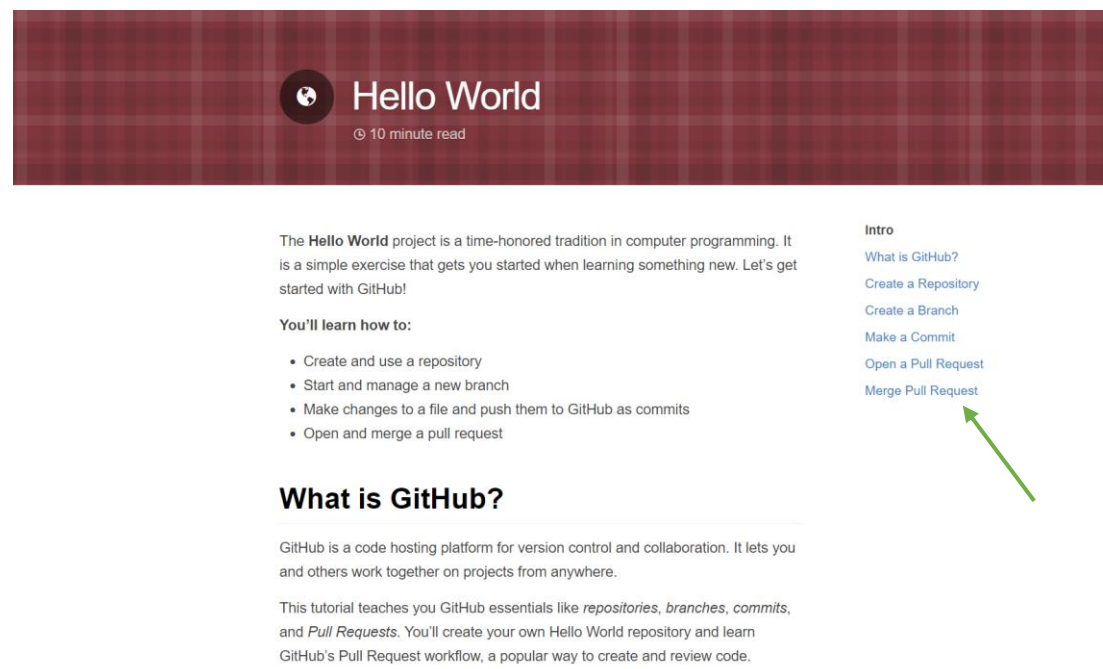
Hello World

10 minute read

The **Hello World** project is a time-honored tradition in computer programming. It is a simple exercise that gets you started when learning something new. Let's get started with GitHub!

**You'll learn how to:**

- Create and use a repository
- Start and manage a new branch
- Make changes to a file and push them to GitHub as commits
- Open and merge a pull request

# What is GitHub?

GitHub is a code hosting platform for version control and collaboration. It lets you and others work together on projects from anywhere.

This tutorial teaches you GitHub essentials like *repositories*, *branches*, *commits*, and *Pull Requests*. You'll create your own Hello World repository and learn GitHub's Pull Request workflow, a popular way to create and review code.

Intro
What is GitHub?
Create a Repository
Create a Branch
Make a Commit
Open a Pull Request
Merge Pull Request